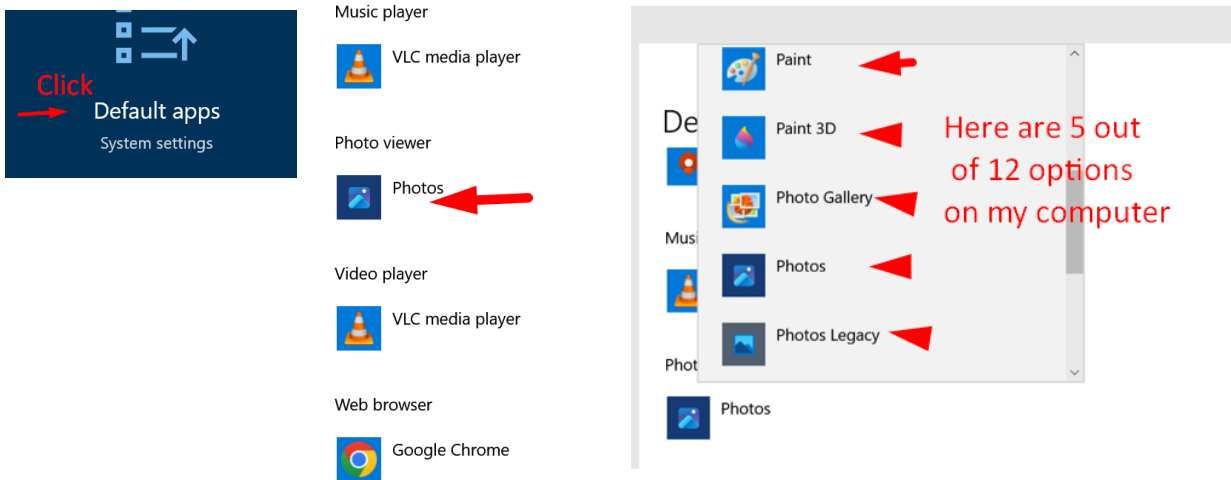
Click
Default apps
System settings

Music player
VLC media player

Photo viewer
Photos

Video player
VLC media player

Web browser
Google Chrome

De
Musi
Phot

Paint
Paint 3D
Photo Gallery
Photos
Photos Legacy

Here are 5 out of 12 options on my computer

Photos